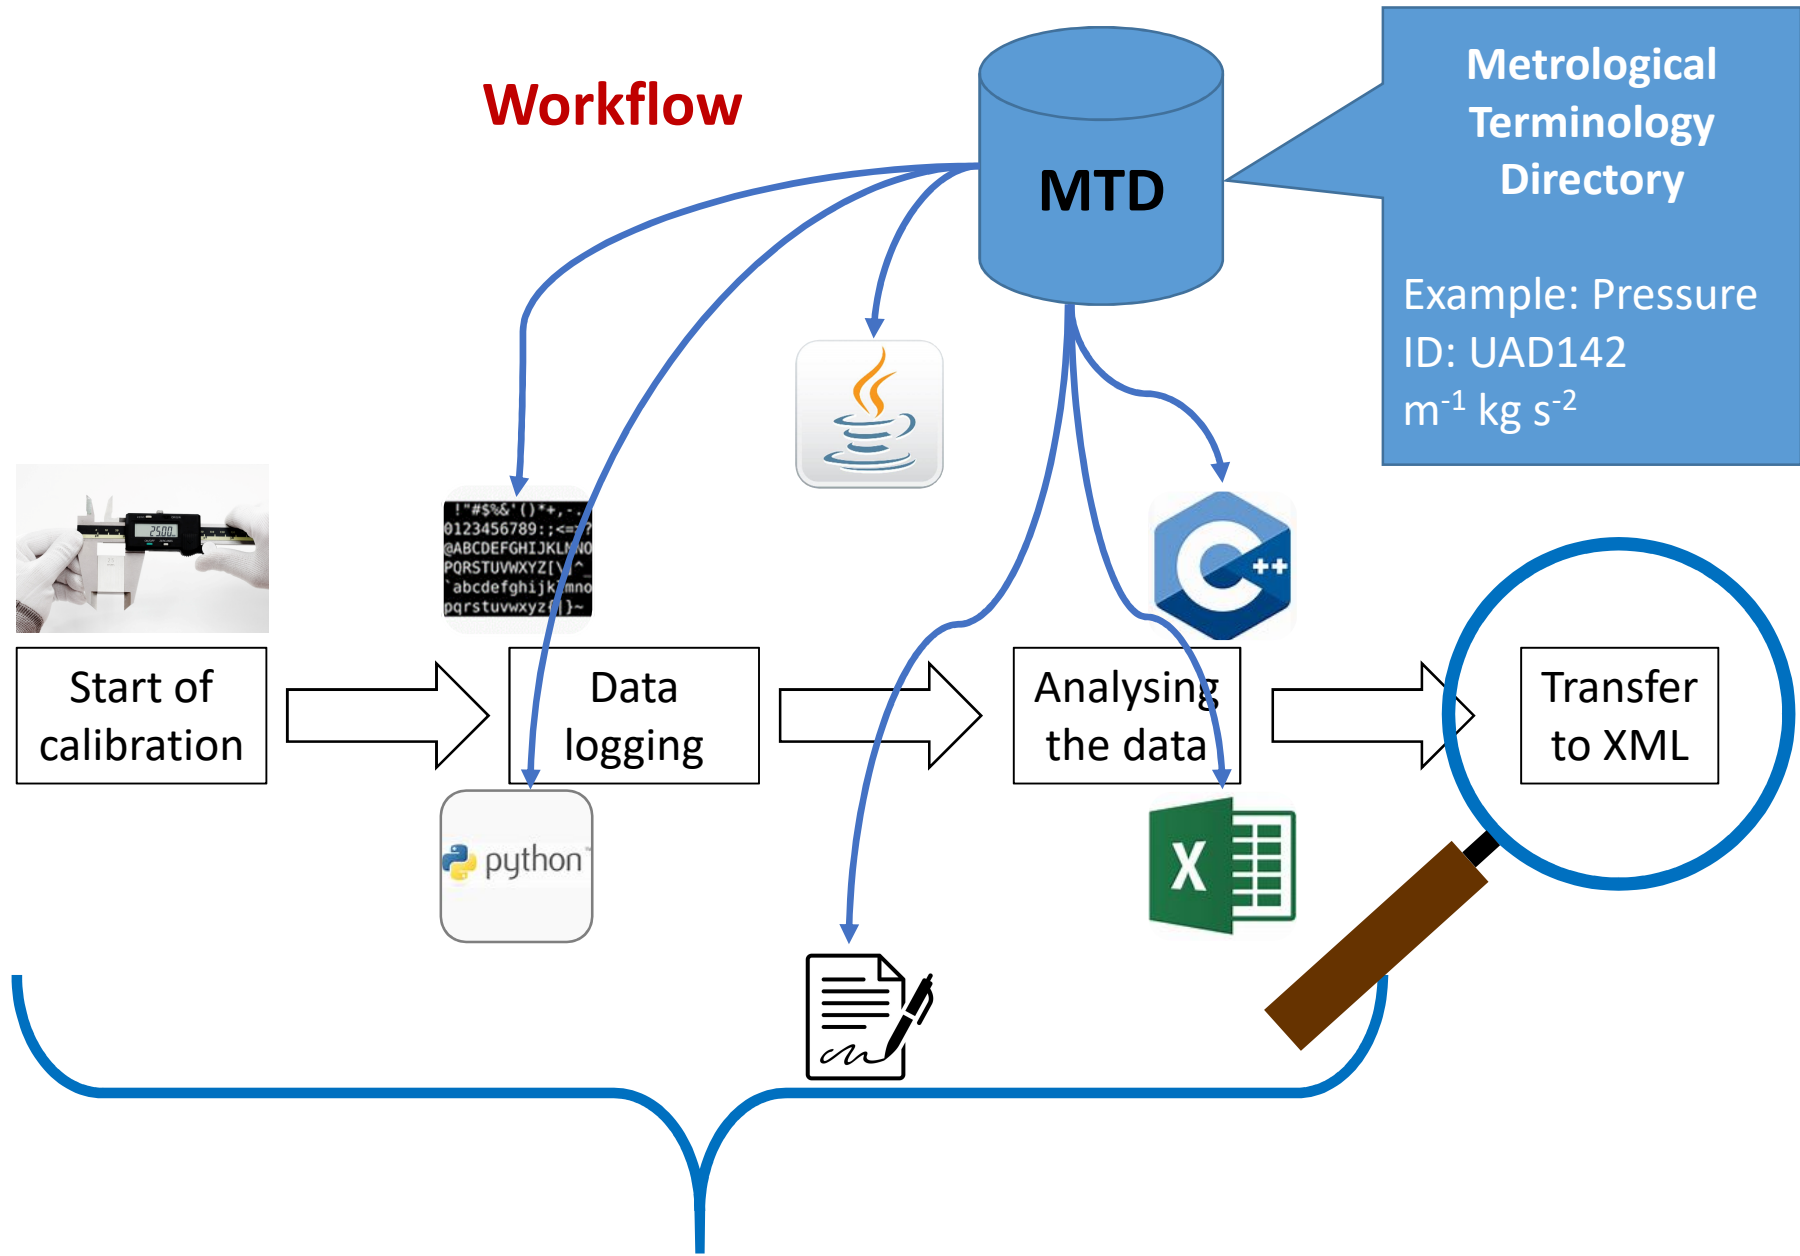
Workflow

MTD

Metrological Terminology Directory

Example: Pressure
ID: UAD142
$m^{-1}$ kg $s^{-2}$

25.00

!"#$%&'()*+,-
0123456789:;<=?
@ABCDEFGHIJKLMNO
PQRSTUVWXYZ[\]^_
`abcdefghijklmno
pqrstuvwxyz{|}~

Start of calibration

Data logging

Analysing the data

Transfer to XML

python

++

X